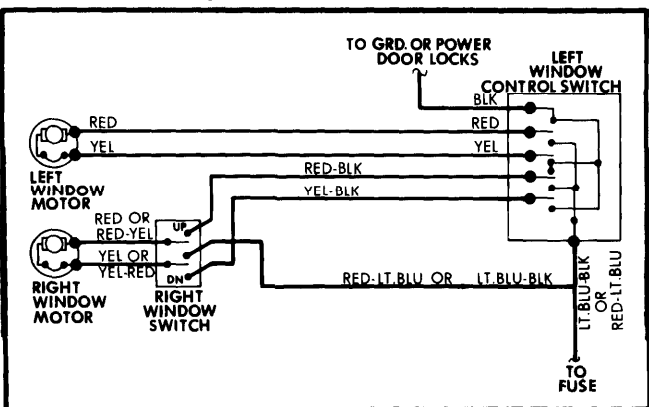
TO GRD. OR POWER DOOR LOCKS

LEFT WINDOW CONTROL SWITCH

BLK

RED

RED

YEL

YEL

LEFT WINDOW MOTOR

RED-BLK

YEL-BLK

RED OR RED-YEL

UP

YEL OR YEL-RED

DN

RIGHT WINDOW MOTOR

RIGHT WINDOW SWITCH

RED-LT.BLU OR LT.BLU-BLK

LT.BLU-BLK OR RED-LT.BLU

TO FUSE